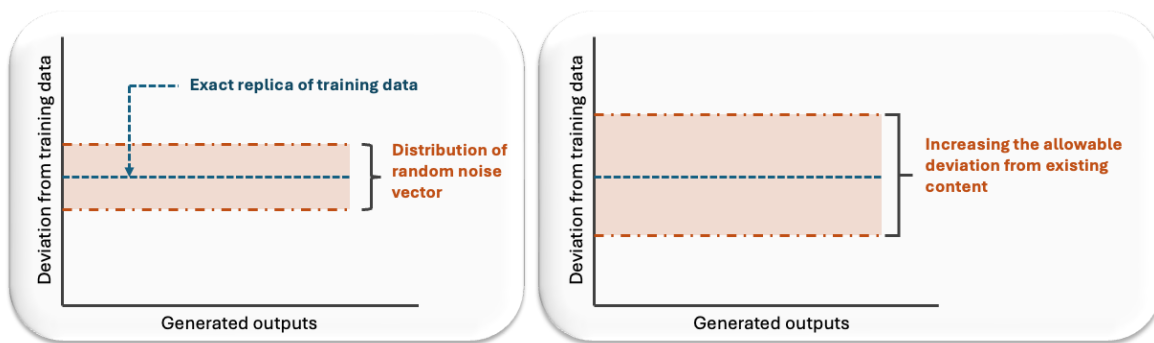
Deviation from training data

Exact replica of training data

Distribution of random noise vector

Generated outputs

Deviation from training data

Increasing the allowable deviation from existing content

Generated outputs